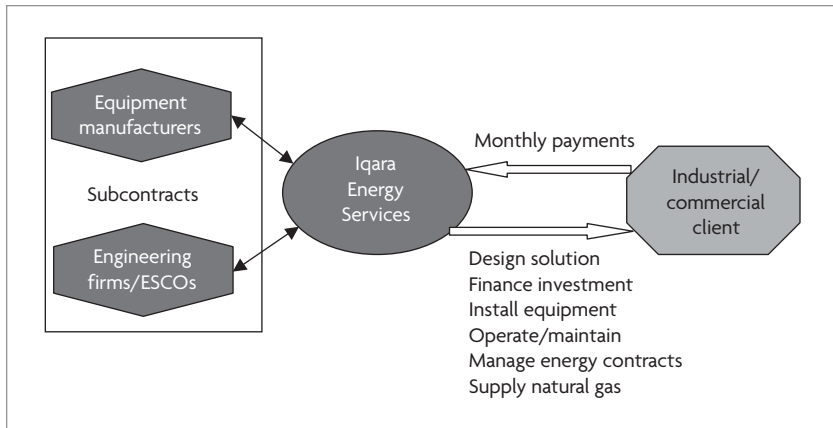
Equipment manufacturers

Subcontracts

Engineering firms/ESCOs

Iqara Energy Services

Monthly payments

Industrial/ commercial client

Design solution
Finance investment
Install equipment
Operate/maintain
Manage energy contracts
Supply natural gas